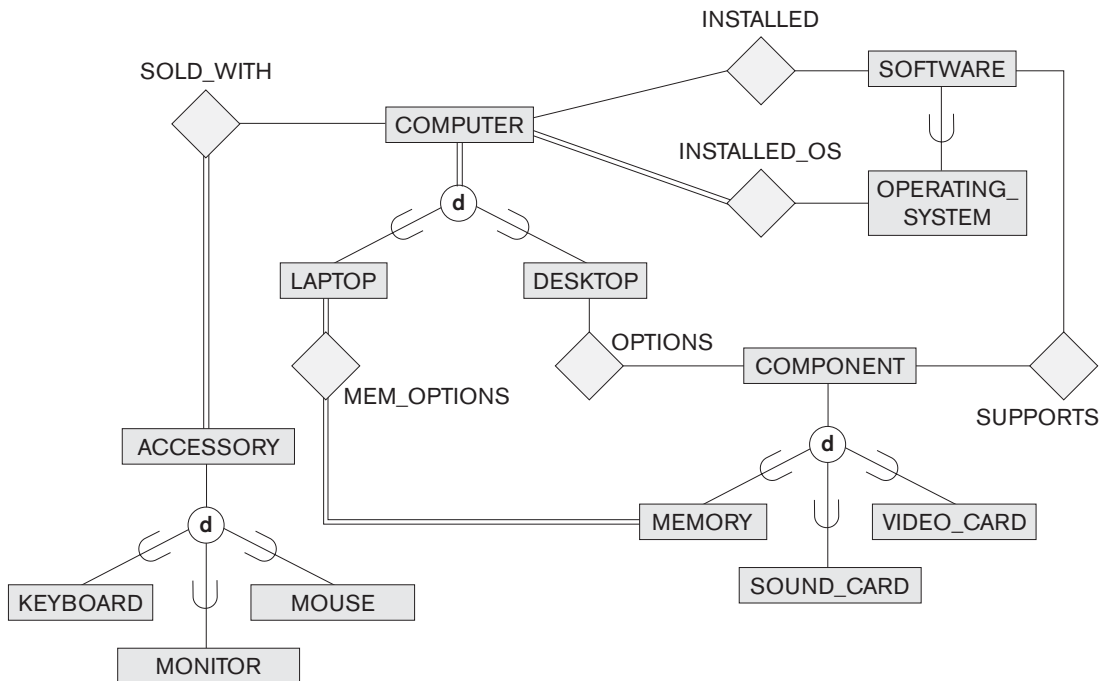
INSTALLED

SOLD_WITH

SOFTWARE

COMPUTER

INSTALLED_OS

OPERATING_ SYSTEM

d

LAPTOP

DESKTOP

OPTIONS

COMPONENT

MEM_OPTIONS

SUPPORTS

ACCESSORY

d

d

MEMORY

VIDEO_CARD

KEYBOARD

MOUSE

SOUND_CARD

MONITOR